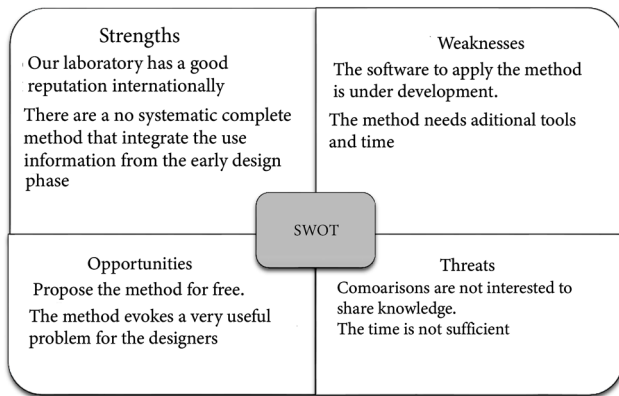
Strengths

Our laboratory has a good reputation internationally

There are a no systematic complete method that integrate the use information from the early design phase

Weaknesses

The software to apply the method is under development.

The method needs aditional tools and time

SWOT

Opportunities

Propose the method for free.

The method evokes a very useful problem for the designers

Threats

Comoarisons are not interested to share knowledge.

The time is not sufficient